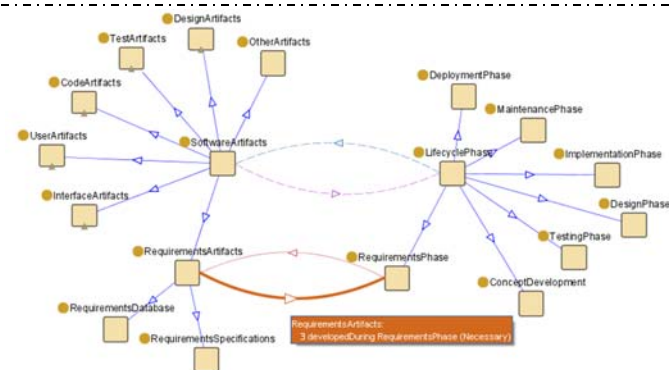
DesignArtifacts
TestArtifacts
OtherArtifacts
CodeArtifacts
DeploymentPhase
MaintenancePhase
UserArtifacts
SoftwareArtifacts
LifecyclePhase
ImplementationPhase
InterfaceArtifacts
DesignPhase
TestingPhase
RequirementsArtifacts
RequirementsPhase
ConceptDevelopment
RequirementsDatabase
RequirementsSpecifications
RequirementsArtifacts:
3 developedDuring RequirementsPhase (Necessary)